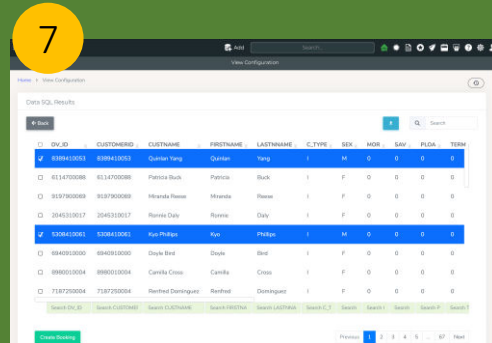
7

Add Search...

View Configuration

Home > View Configuration

Data SQL Results

← Back

Search

| | DV_ID | CUSTOMERID | CUSTNAME | FIRSTNAME | LASTNAME | C_TYPE | SEX | MOR | SAV | PLOA | TERM |
|---|---|---|---|---|---|---|---|---|---|---|---|
| ✓ | 8389410053 | 8389410053 | Quinlan Yang | Quinlan | Yang | I | M | 0 | 0 | 0 | 0 |
| ☐ | 6114700088 | 6114700088 | Patricia Buck | Patricia | Buck | I | F | 0 | 0 | 0 | 0 |
| ☐ | 9197900088 | 9197900088 | Miranda Reese | Miranda | Reese | I | F | 0 | 0 | 0 | 0 |
| ☐ | 2045310017 | 2045310017 | Ronnie Daly | Ronnie | Daly | I | F | 0 | 0 | 0 | 0 |
| ✓ | 5308410061 | 5308410061 | Kyo Phillips | Kyo | Phillips | I | F | 0 | 0 | 0 | 0 |
| ☐ | 6940910000 | 6940910000 | Doyle Bird | Doyle | Bird | I | F | 0 | 0 | 0 | 0 |
| ☐ | 8980010004 | 8980010004 | Camilla Cross | Camilla | Cross | I | F | 0 | 0 | 0 | 0 |
| ☐ | 7187250004 | 7187250004 | Renfred Dominguez | Renfred | Dominguez | I | F | 0 | 0 | 0 | 0 |
| | Search DV_ID | Search CUSTOMERI | Search CUSTNAME | Search FIRSTNA | Search LASTNA | Search C_T | Search | Search | Search | Search P | Search T |

Create Booking

Previous 1 2 3 4 5 ... 67 Next